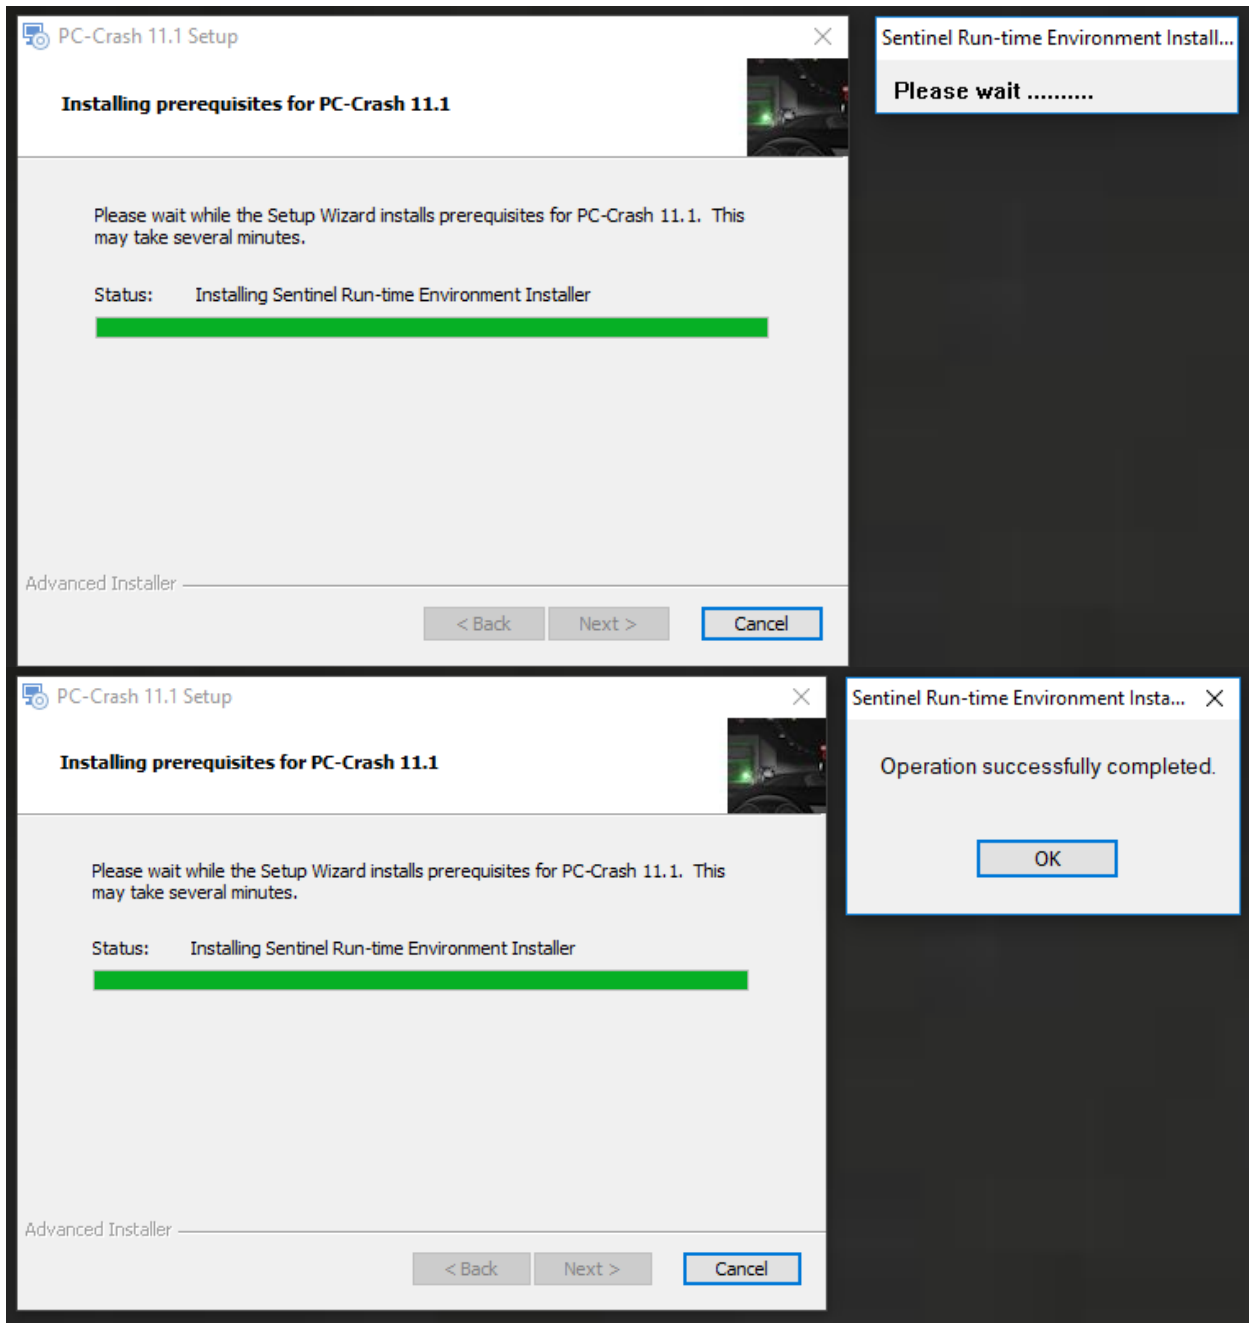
PC-Crash 11.1 Setup

Installing prerequisites for PC-Crash 11.1

Please wait while the Setup Wizard installs prerequisites for PC-Crash 11.1. This may take several minutes.

Status: Installing Sentinel Run-time Environment Installer

Advanced Installer

< Back Next > Cancel

Sentinel Run-time Environment Install...

Please wait ..........

PC-Crash 11.1 Setup

Installing prerequisites for PC-Crash 11.1

Please wait while the Setup Wizard installs prerequisites for PC-Crash 11.1. This may take several minutes.

Status: Installing Sentinel Run-time Environment Installer

Advanced Installer

< Back Next > Cancel

Sentinel Run-time Environment Insta...

Operation successfully completed.

OK